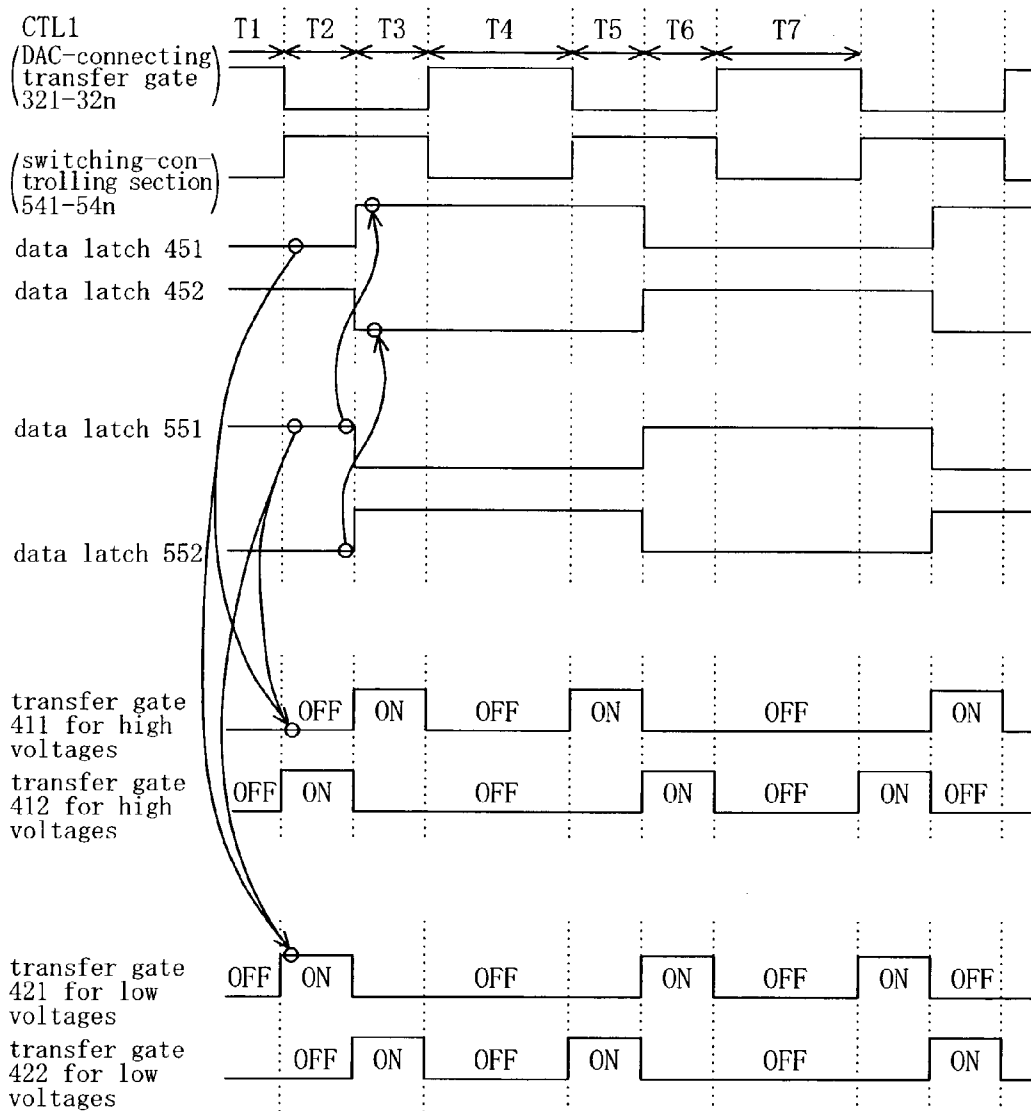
CTL1
T1 T2 T3 T4 T5 T6 T7
(DAC-connecting transfer gate 321-32n)
(switching-controlling section 541-54n)
data latch 451
data latch 452
data latch 551
data latch 552
transfer gate 411 for high voltages
OFF ON OFF ON OFF ON
transfer gate 412 for high voltages
OFF ON OFF ON OFF ON OFF
transfer gate 421 for low voltages
OFF ON OFF ON OFF ON OFF
transfer gate 422 for low voltages
OFF ON OFF ON OFF ON